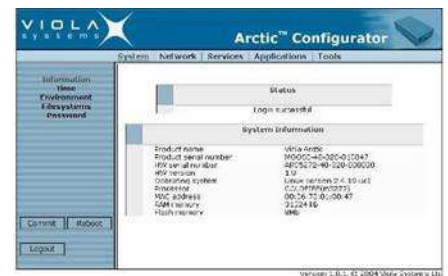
VIOLA systems

Arctic™ Configurator

System | Network | Services | Applications | Tools

Information
Time
Environment
Filesystems
Password

Commit | Reboot

Logout

Status

Login successful

System Information

| | |
|---|---|
| Product name | Viola Arctic |
| Product serial number | M0002-40-320-010047 |
| HW serial number | ARC5272-40-320-000000 |
| HW version | 1.0 |
| Operating system | Linux version 2.4.10-uc1 |
| Processor | ColdFire(MCF5272) |
| MAC address | 00:56:71:01:00:47 |
| RAM memory | 3122416 |
| Flash memory | 8Mb |

Version 1.0.1 © 2004 Viola Systems Ltd.